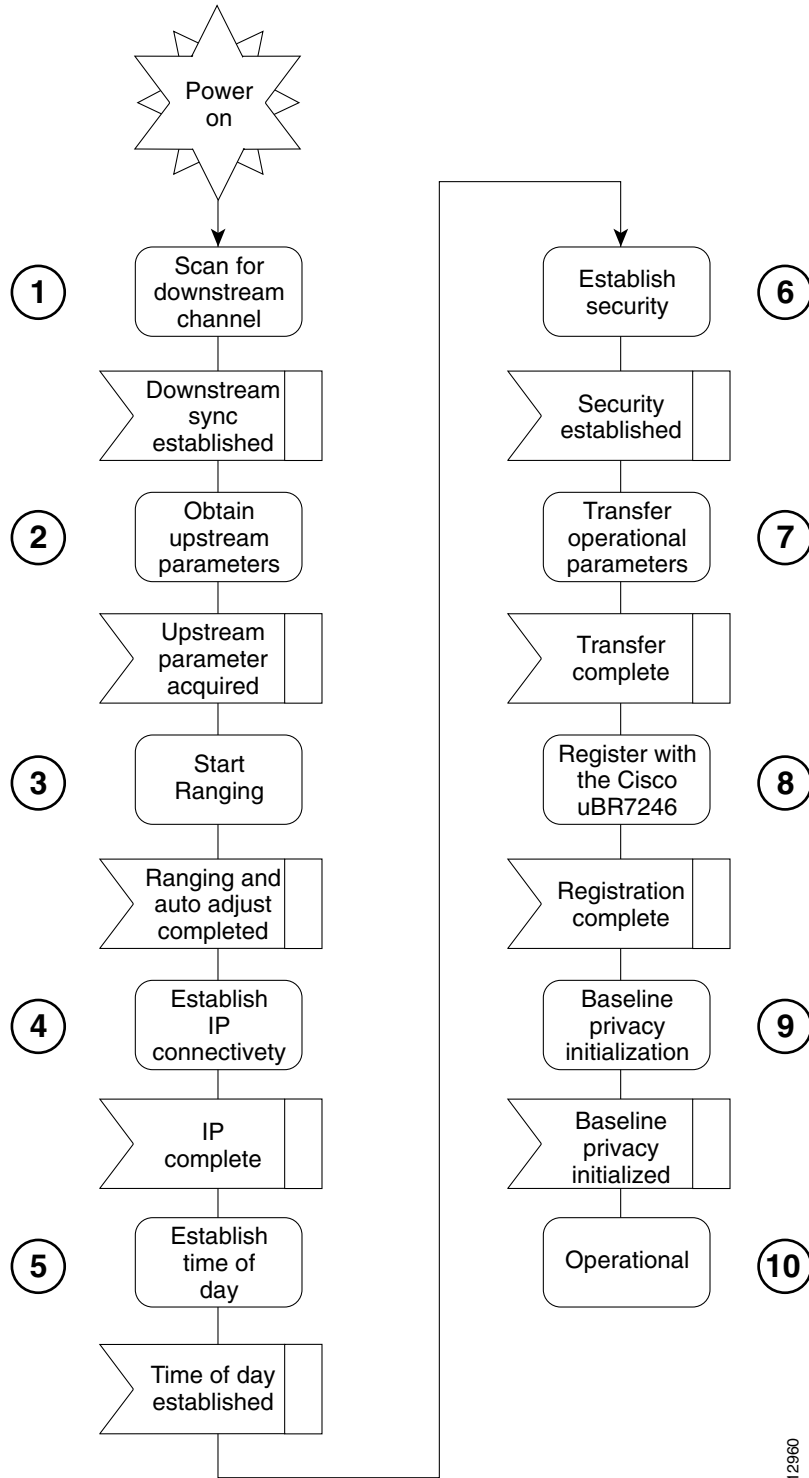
Power on

1
Scan for downstream channel

Downstream sync established

2
Obtain upstream parameters

Upstream parameter acquired

3
Start Ranging

Ranging and auto adjust completed

4
Establish IP connectivety

IP complete

5
Establish time of day

Time of day established

6
Establish security

Security established

7
Transfer operational parameters

Transfer complete

8
Register with the Cisco uBR7246

Registration complete

9
Baseline privacy initialization

Baseline privacy initialized

10
Operational

12960